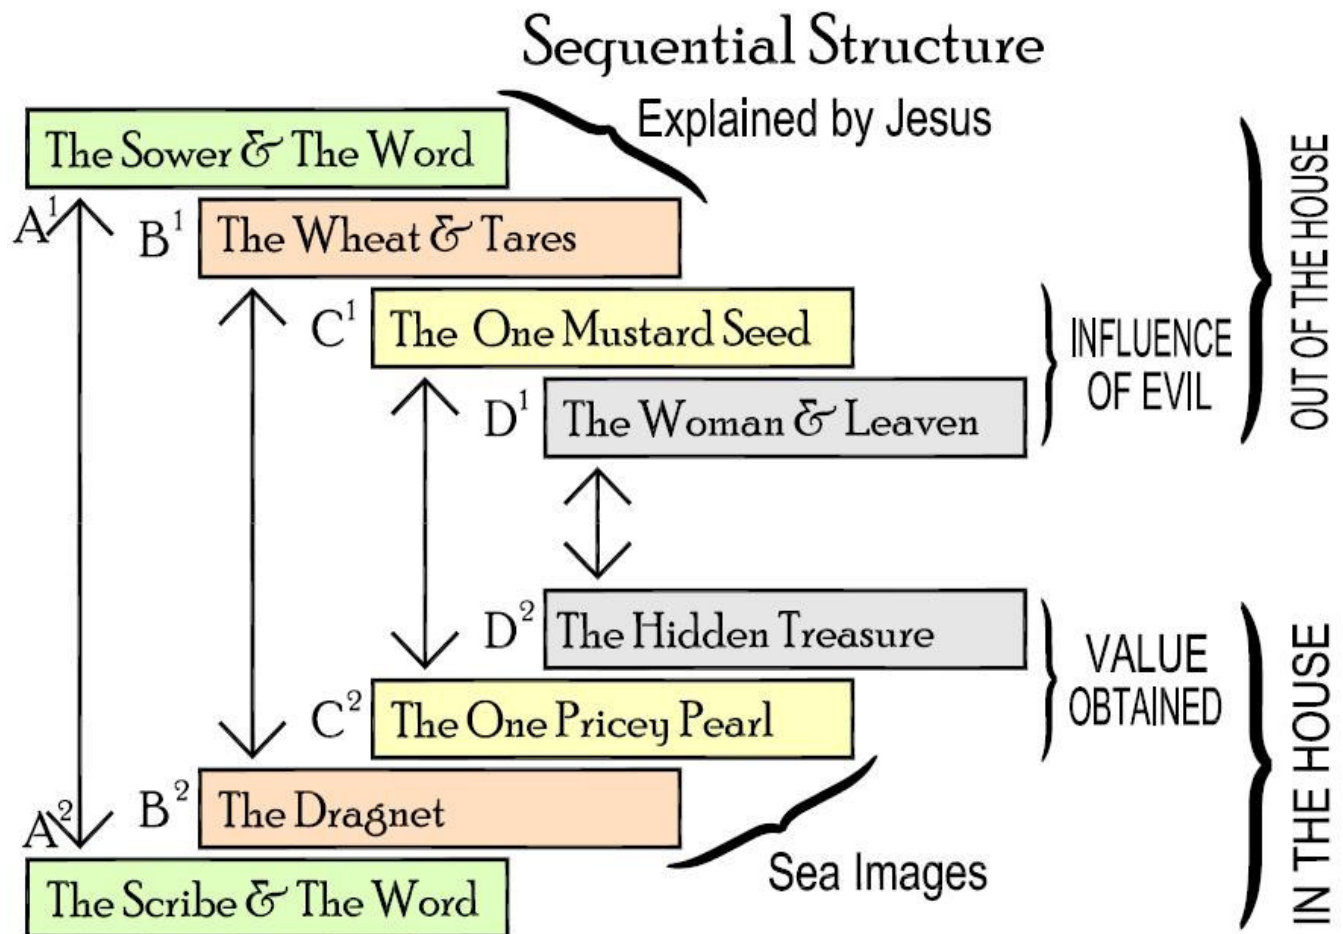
Sequential Structure

Explained by Jesus

The Sower & The Word

$A^1$

$B^1$ The Wheat & Tares

$C^1$ The One Mustard Seed

$D^1$ The Woman & Leaven

INFLUENCE OF EVIL

OUT OF THE HOUSE

$D^2$ The Hidden Treasure

$C^2$ The One Pricey Pearl

VALUE OBTAINED

IN THE HOUSE

$B^2$ The Dragnet

$A^2$

Sea Images

The Scribe & The Word